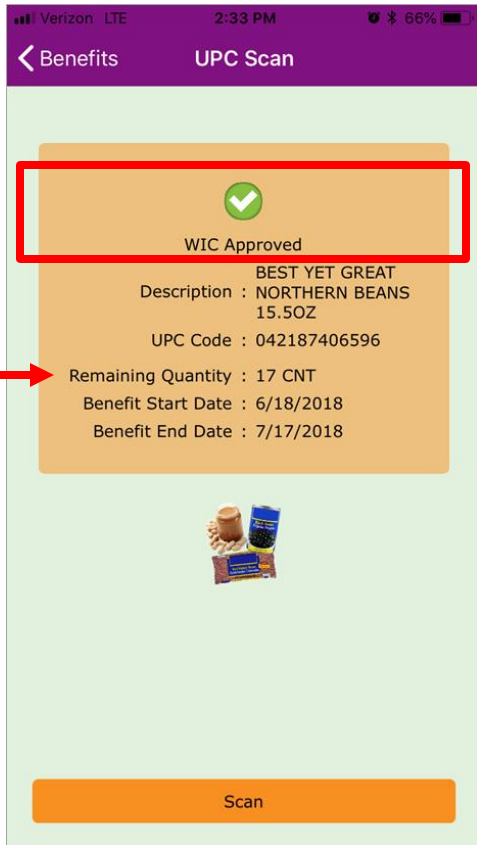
Verizon LTE 2:33 PM 66%

< Benefits UPC Scan

WIC Approved

| | | |
|---|---|---|
| Description | : | BEST YET GREAT NORTHERN BEANS 15.5OZ |
| UPC Code | : | 042187406596 |
| Remaining Quantity | : | 17 CNT |
| Benefit Start Date | : | 6/18/2018 |
| Benefit End Date | : | 7/17/2018 |

Scan